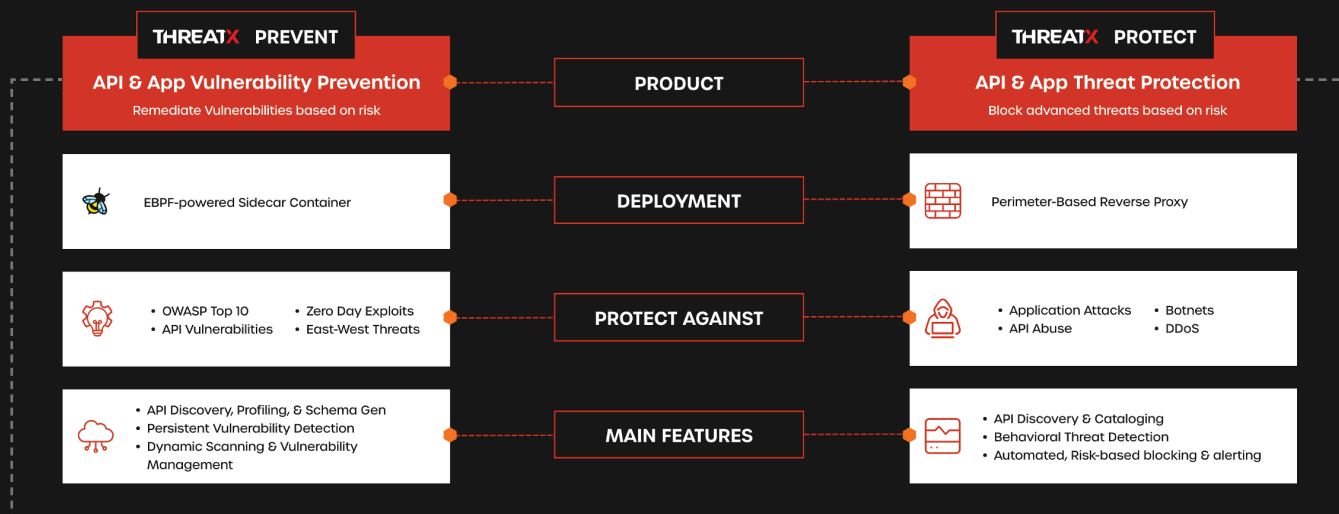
THREATX PREVENT

API & App Vulnerability Prevention

Remediate Vulnerabilities based on risk

PRODUCT

THREATX PROTECT

API & App Threat Protection

Block advanced threats based on risk

EBPF-powered Sidecar Container

DEPLOYMENT

Perimeter-Based Reverse Proxy

• OWASP Top 10
• API Vulnerabilities
• Zero Day Exploits
• East-West Threats

PROTECT AGAINST

• Application Attacks
• API Abuse
• Botnets
• DDoS

• API Discovery, Profiling, & Schema Gen
• Persistent Vulnerability Detection
• Dynamic Scanning & Vulnerability Management

MAIN FEATURES

• API Discovery & Cataloging
• Behavioral Threat Detection
• Automated, Risk-based blocking & alerting